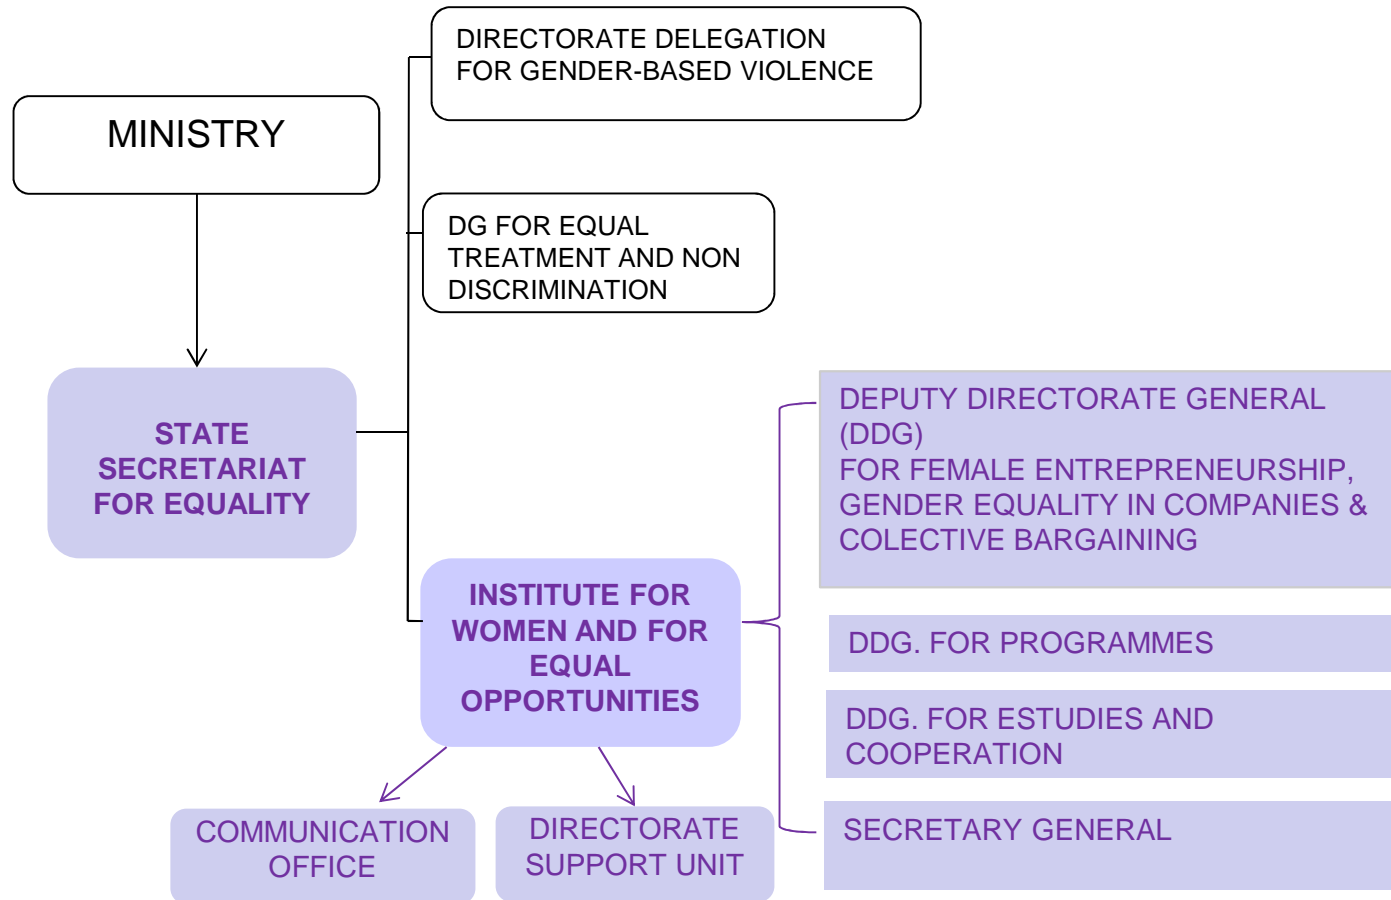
MINISTRY

DIRECTORATE DELEGATION FOR GENDER-BASED VIOLENCE

DG FOR EQUAL TREATMENT AND NON DISCRIMINATION

STATE SECRETARIAT FOR EQUALITY

DEPUTY DIRECTORATE GENERAL (DDG) FOR FEMALE ENTREPRENEURSHIP, GENDER EQUALITY IN COMPANIES & COLECTIVE BARGAINING

INSTITUTE FOR WOMEN AND FOR EQUAL OPPORTUNITIES

DDG. FOR PROGRAMMES

DDG. FOR ESTUDIES AND COOPERATION

SECRETARY GENERAL

COMMUNICATION OFFICE

DIRECTORATE SUPPORT UNIT